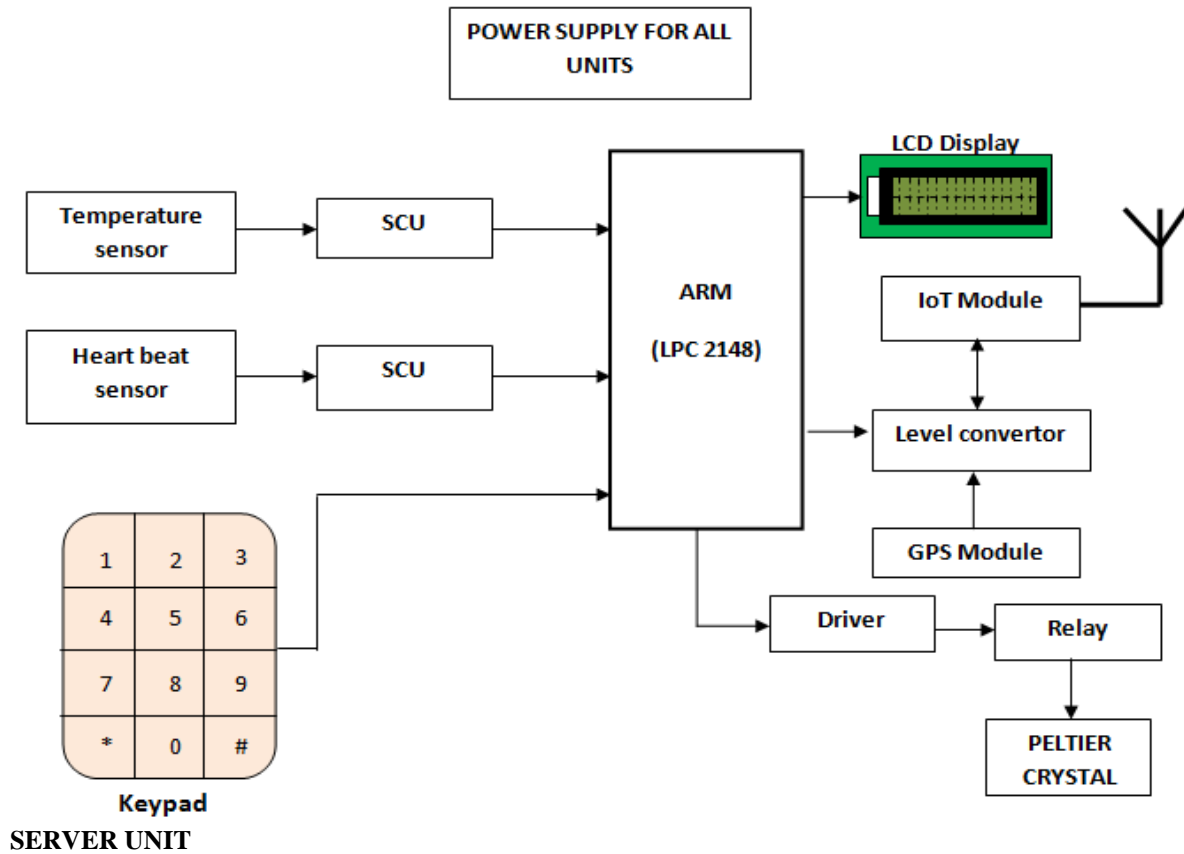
POWER SUPPLY FOR ALL UNITS

LCD Display

Temperature sensor

SCU

ARM

(LPC 2148)

IoT Module

Heart beat sensor

SCU

Level convertor

GPS Module

| 1 | 2 | 3 |
|---|---|---|
| 4 | 5 | 6 |
| 7 | 8 | 9 |
| * | 0 | # |

Driver

Relay

PELTIER CRYSTAL

Keypad

SERVER UNIT